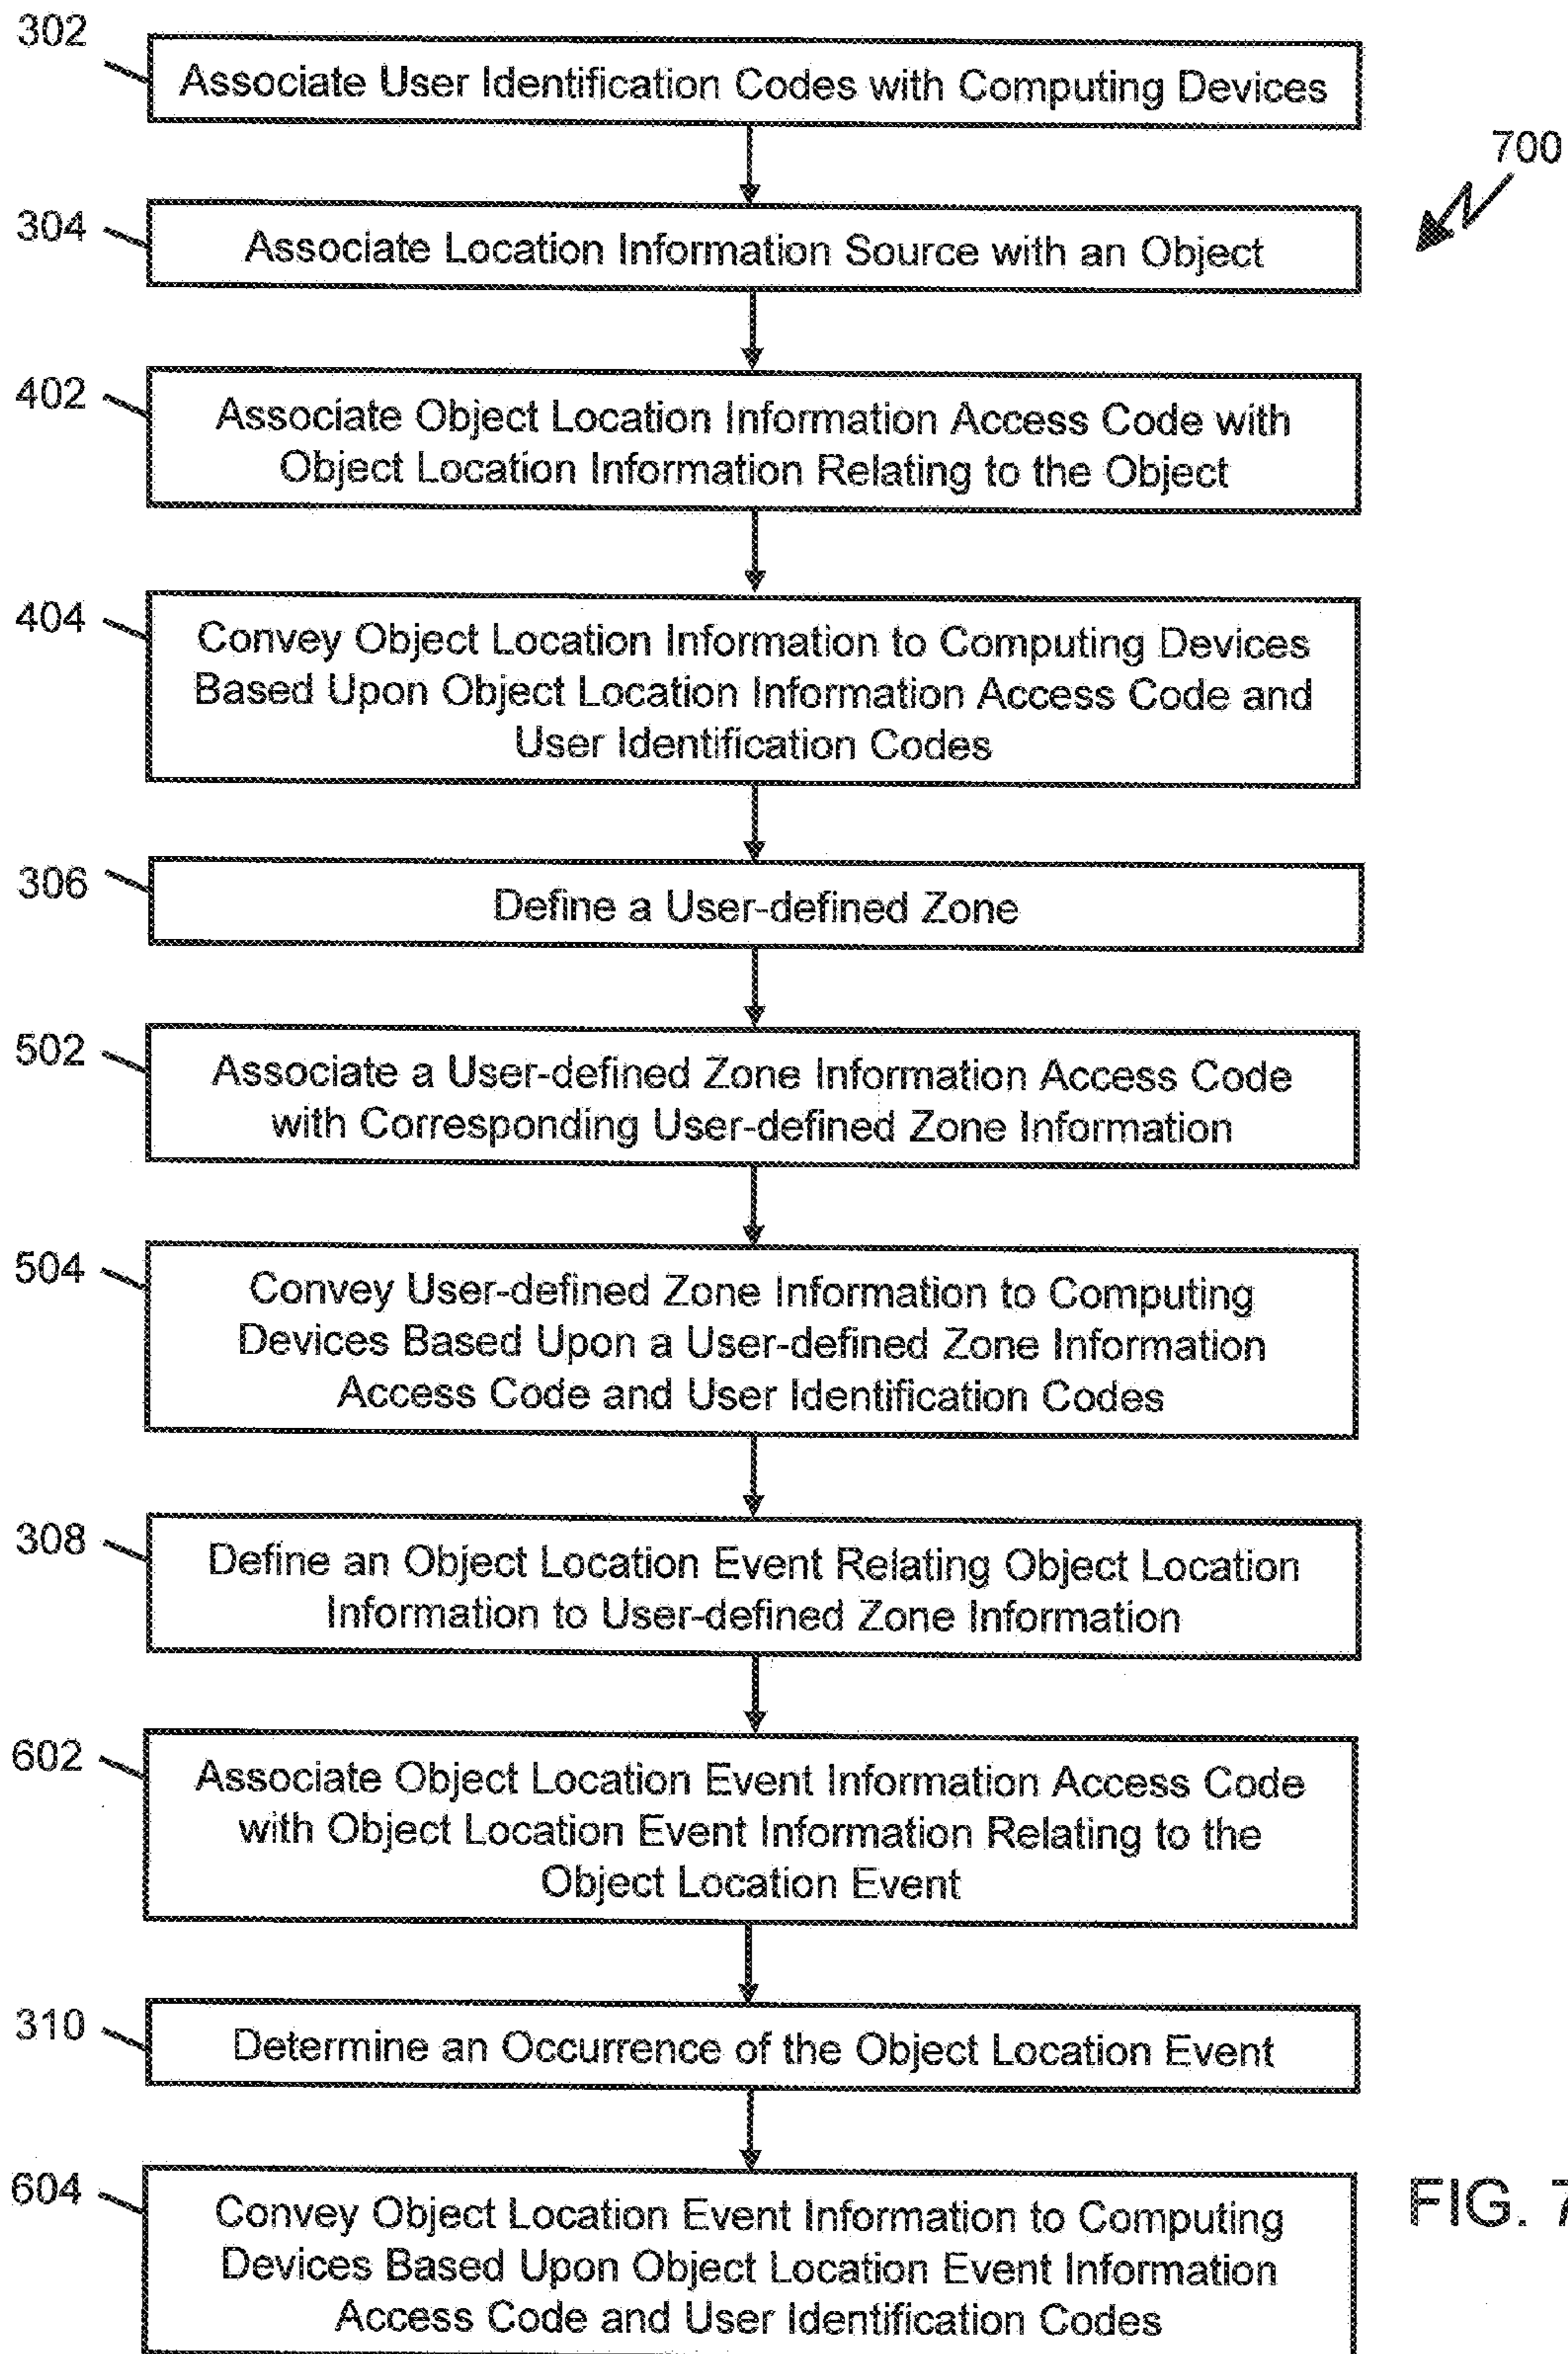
302
Associate User Identification Codes with Computing Devices

700

304
Associate Location Information Source with an Object

402
Associate Object Location Information Access Code with Object Location Information Relating to the Object

404
Convey Object Location Information to Computing Devices Based Upon Object Location Information Access Code and User Identification Codes

306
Define a User-defined Zone

502
Associate a User-defined Zone Information Access Code with Corresponding User-defined Zone Information

504
Convey User-defined Zone Information to Computing Devices Based Upon a User-defined Zone Information Access Code and User Identification Codes

308
Define an Object Location Event Relating Object Location Information to User-defined Zone Information

602
Associate Object Location Event Information Access Code with Object Location Event Information Relating to the Object Location Event

310
Determine an Occurrence of the Object Location Event

604
Convey Object Location Event Information to Computing Devices Based Upon Object Location Event Information Access Code and User Identification Codes

FIG. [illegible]